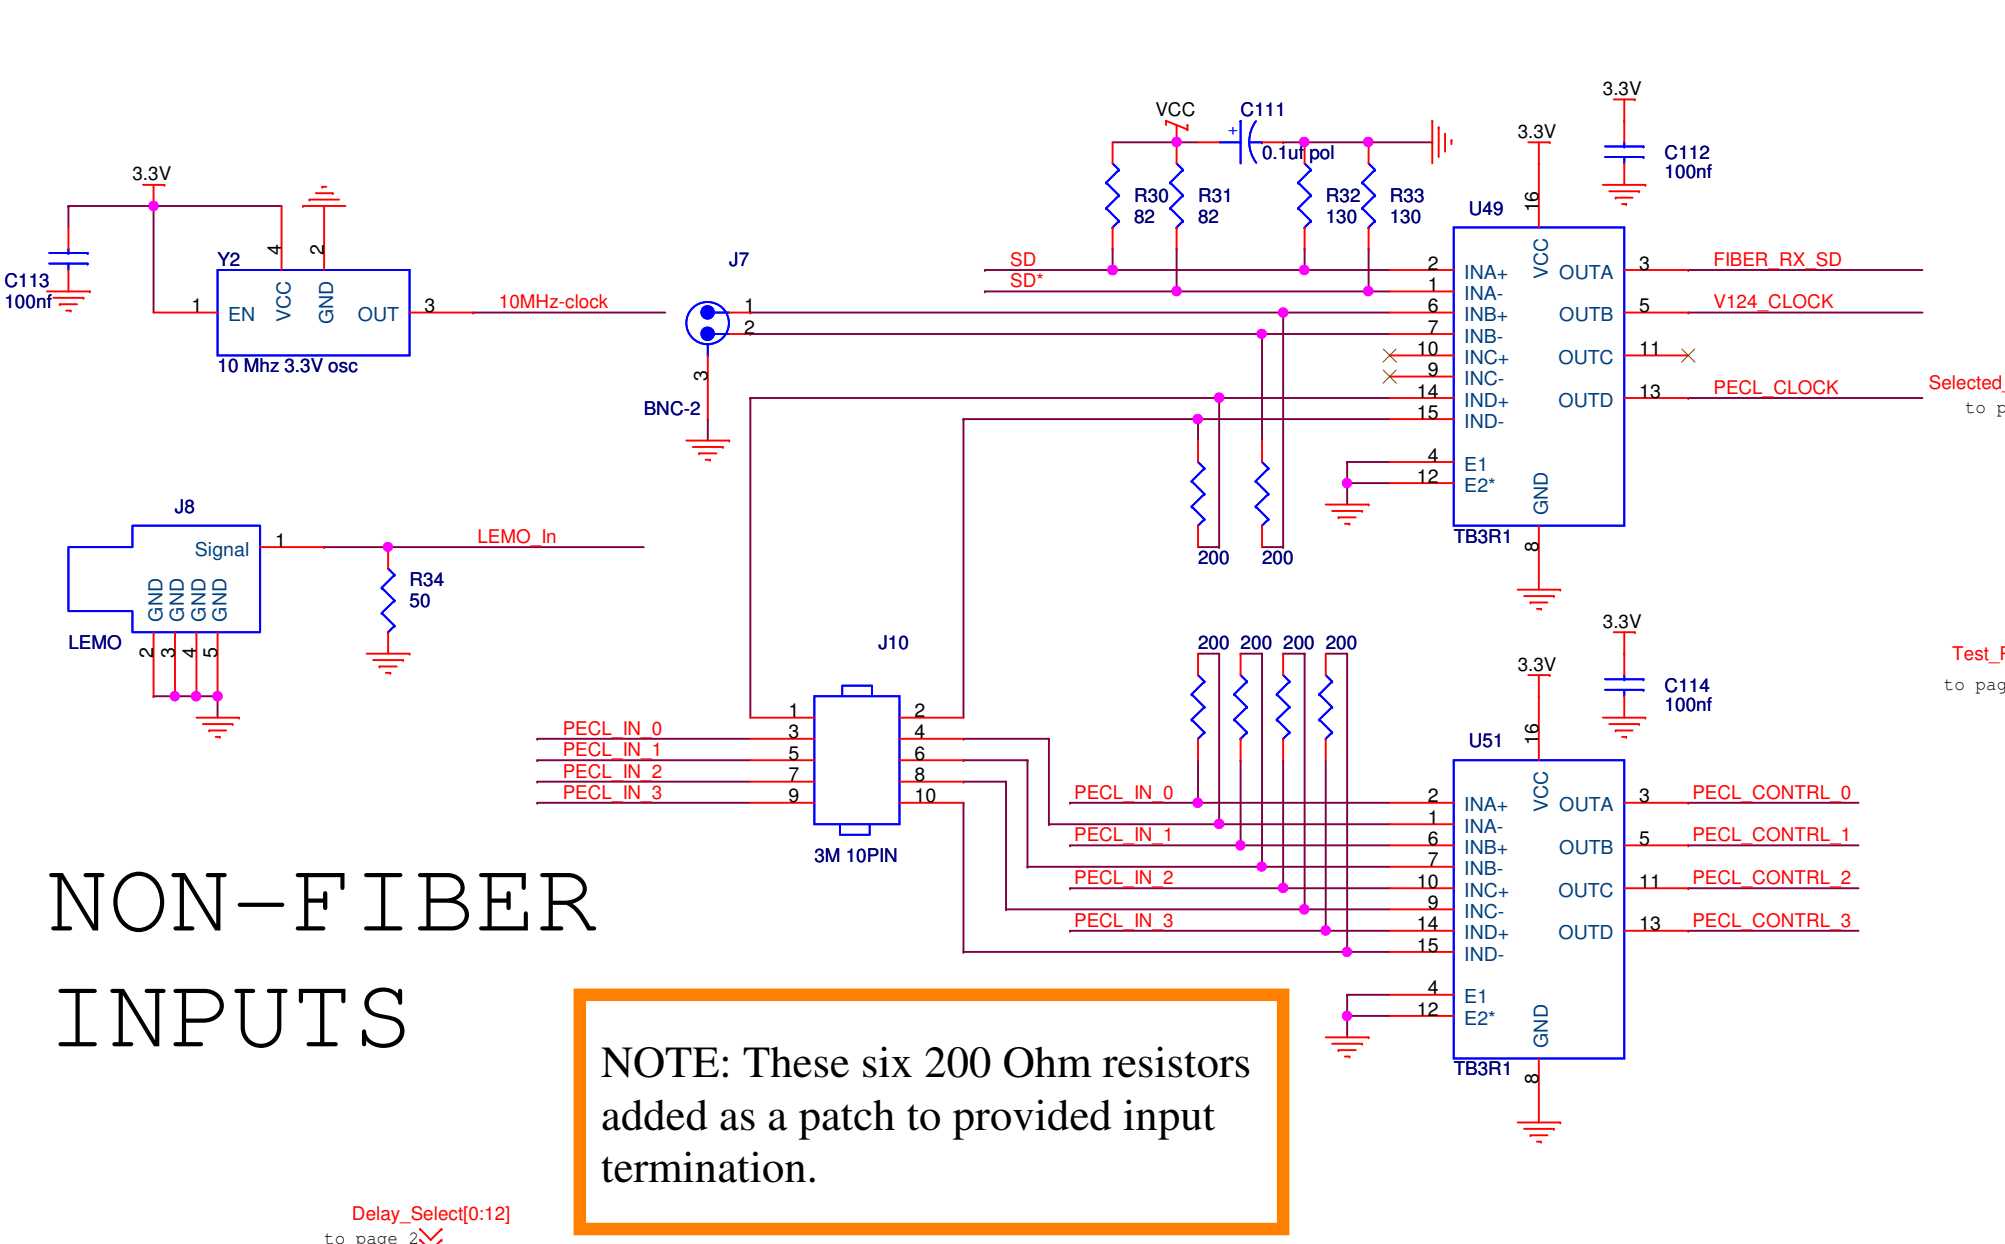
VCC C111
+ 0.1uf pol
3.3V
3.3V
C112
100nf
R30 82 R31 82 R32 130 R33 130
U49
16
3.3V
C113
100nf
Y2
4 2
1 EN VCC GND OUT 3
10 Mhz 3.3V osc
10MHz-clock
J7
1
2
3
BNC-2
SD
SD*
2 INA+ VCC OUTA 3 FIBER_RX_SD
1 INA-
6 INB+ OUTB 5 V124_CLOCK
7 INB-
10 INC+ OUTC 11
9 INC-
14 IND+ OUTD 13 PECL_CLOCK
15 IND-
4 E1
12 E2*
GND
TB3R1
8
Selected_
to p
200 200
J8
Signal 1
GND GND GND GND
LEMO
2 3 4 5
LEMO_In
R34
50
J10
200 200 200 200
3.3V
3.3V
C114
100nf
Test_P
to pag
U51
16
PECL_IN_0 1 2
PECL_IN_1 3 4
PECL_IN_2 5 6
PECL_IN_3 7 8
9 10
3M 10PIN
PECL_IN_0 2 INA+ VCC OUTA 3 PECL_CONTRL_0
1 INA-
PECL_IN_1 6 INB+ OUTB 5 PECL_CONTRL_1
7 INB-
PECL_IN_2 10 INC+ OUTC 11 PECL_CONTRL_2
9 INC-
PECL_IN_3 14 IND+ OUTD 13 PECL_CONTRL_3
15 IND-
4 E1
12 E2*
GND
TB3R1
8

NON-FIBER INPUTS

NOTE: These six 200 Ohm resistors added as a patch to provided input termination.

Delay_Select[0:12]
to page 2